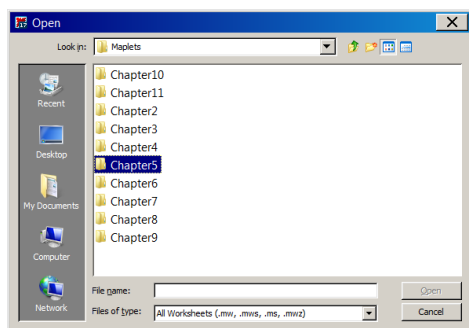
Open

Look in: Maplets

Recent
Desktop
My Documents
Computer
Network

Chapter10
Chapter11
Chapter2
Chapter3
Chapter4
Chapter5
Chapter6
Chapter7
Chapter8
Chapter9

File name:
Files of type: All Worksheets (.mw, .mws, .ms, .mwz)

Open
Cancel